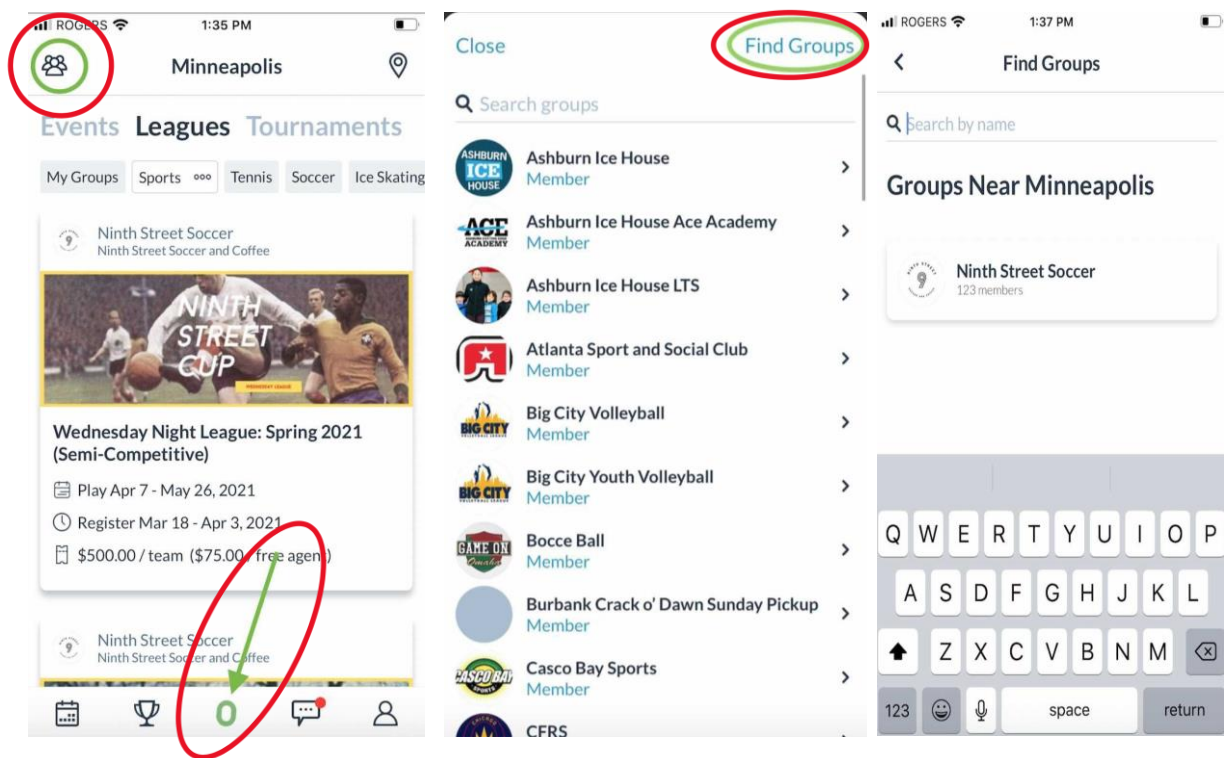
ROGERS 1:35 PM

Minneapolis

Events Leagues Tournaments

My Groups Sports Tennis Soccer Ice Skating

Ninth Street Soccer
Ninth Street Soccer and Coffee

NINTH STREET CUP
WEDNESDAY LEAGUE

Wednesday Night League: Spring 2021 (Semi-Competitive)

Play Apr 7 - May 26, 2021

Register Mar 18 - Apr 3, 2021

$500.00 / team ($75.00 / free agent)

Ninth Street Soccer
Ninth Street Soccer and Coffee

0

Close Find Groups

Search groups

ASHBURN ICE HOUSE
Ashburn Ice House
Member

ACE ACADEMY
Ashburn Ice House Ace Academy
Member

Ashburn Ice House LTS
Member

Atlanta Sport and Social Club
Member

BIG CITY
Big City Volleyball
Member

BIG CITY
Big City Youth Volleyball
Member

GAME ON
Bocce Ball
Member

Burbank Crack o' Dawn Sunday Pickup
Member

CASCO BAY SPORTS
Casco Bay Sports
Member

CFRS

ROGERS 1:37 PM

Find Groups

Search by name

Groups Near Minneapolis

Ninth Street Soccer
123 members

Q W E R T Y U I O P
A S D F G H J K L
Z X C V B N M
123 space return